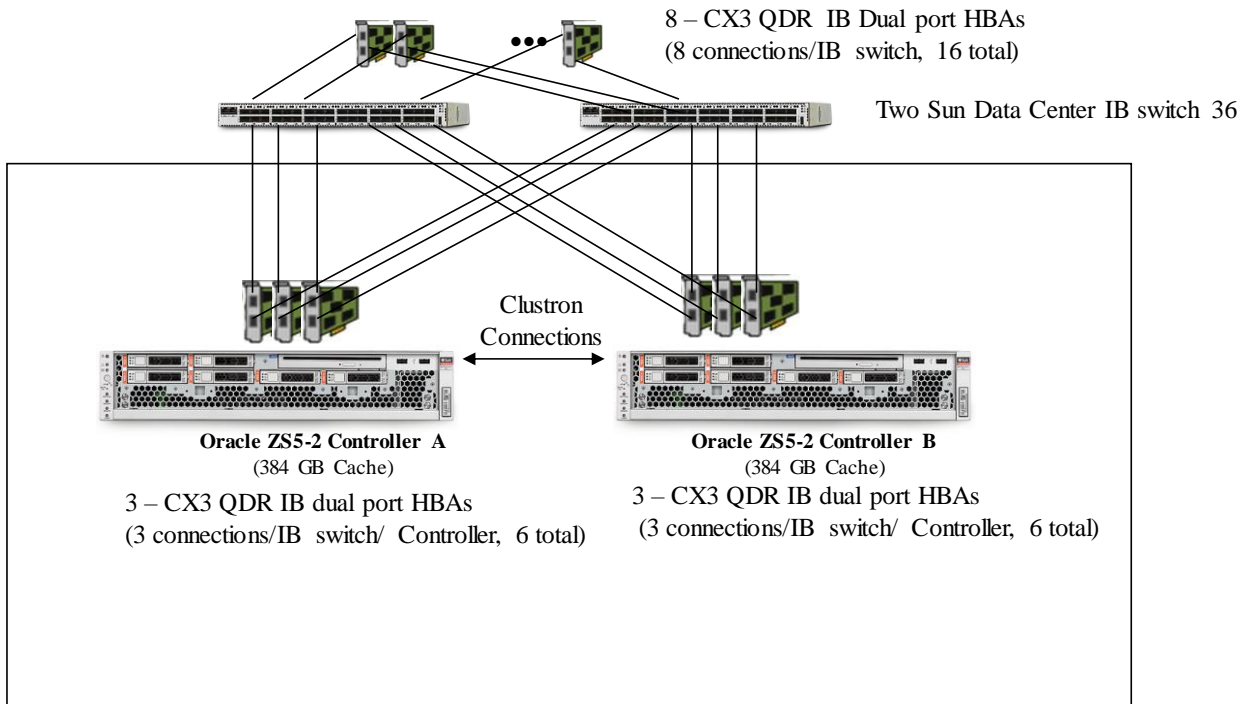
8 – CX3 QDR IB Dual port HBAs
(8 connections/IB switch, 16 total)

Two Sun Data Center IB switch 36

Clustron Connections

Oracle ZS5-2 Controller A
(384 GB Cache)
3 – CX3 QDR IB dual port HBAs
(3 connections/IB switch/ Controller, 6 total)

Oracle ZS5-2 Controller B
(384 GB Cache)
3 – CX3 QDR IB dual port HBAs
(3 connections/IB switch/ Controller, 6 total)